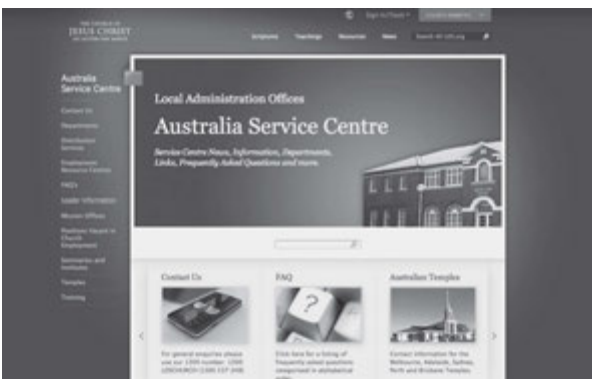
THE CHURCH OF
JESUS CHRIST
OF LATTER-DAY SAINTS

Sign In / Touch ▾

Scriptures Teachings Resources News Search: lds.org

Australia Service Centre

Contact Us
Departments
Distribution Services
Employment Resource Centres
FAQ's
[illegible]
Mission Offices
Positions Vacant in Church Employment
Seminaries and Institutes
Temples
Training

Local Administration Offices

Australia Service Centre

Service Centre News, Information, Departments, Links, Frequently Asked Questions and more.

Contact Us

For general enquiries please use our 1300 number: 1300 LDSCHURCH (1300 537 248)

FAQ

Click here for a listing of frequently asked questions categorised in alphabetical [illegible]

Australian Temples

Contact information for the Melbourne, Adelaide, Sydney, Perth and Brisbane Temples.